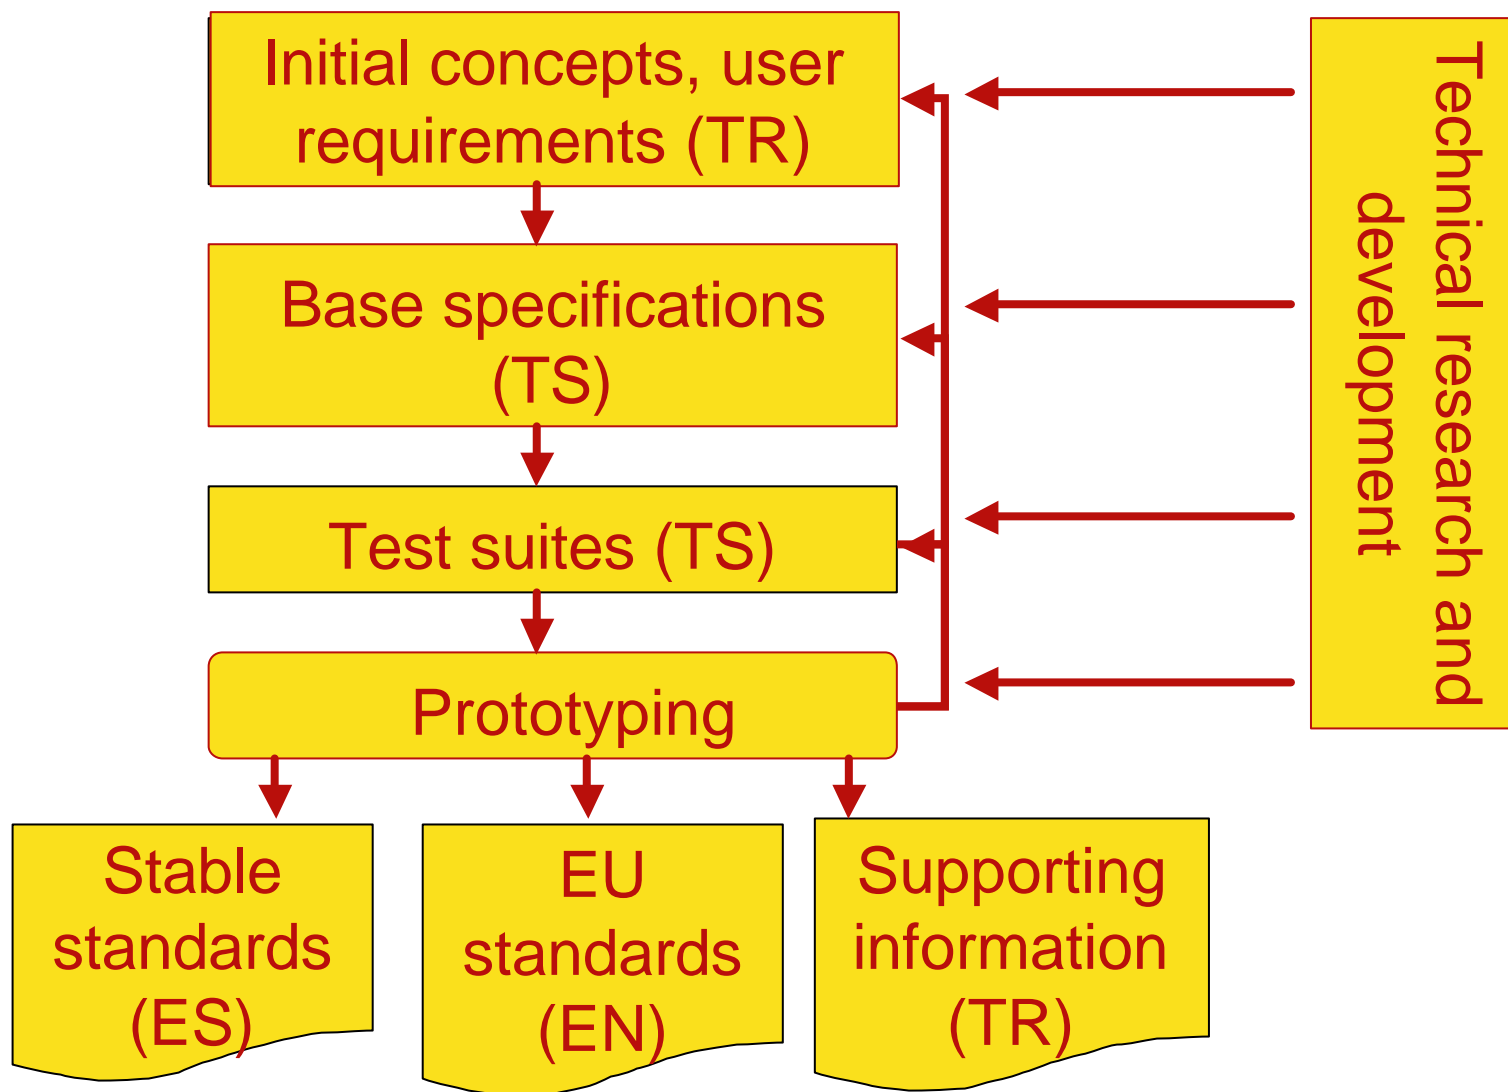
Initial concepts, user requirements (TR)

Base specifications (TS)

Test suites (TS)

Prototyping

Technical research and development

Stable standards (ES)

EU standards (EN)

Supporting information (TR)